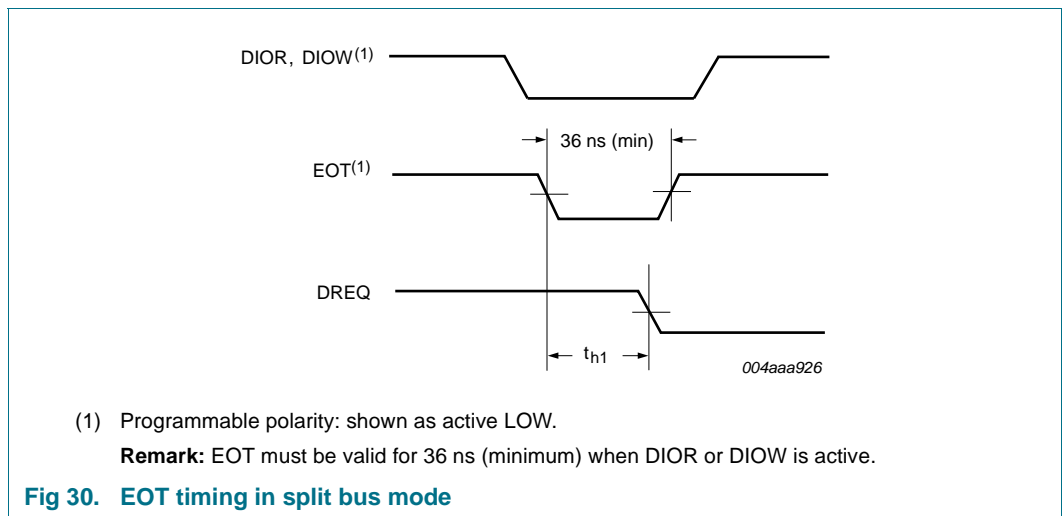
DIOR, DIOW$^{(1)}$

36 ns (min)

EOT$^{(1)}$

DREQ

$t_{h1}$

004aaa926

(1) Programmable polarity: shown as active LOW.

**Remark:** EOT must be valid for 36 ns (minimum) when DIOR or DIOW is active.

**Fig 30. EOT timing in split bus mode**